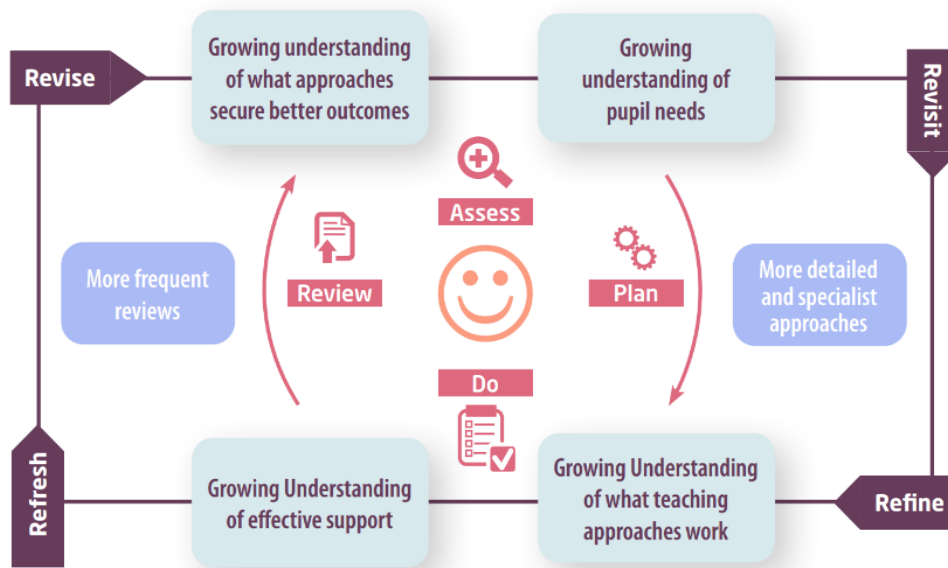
Revise

Growing understanding of what approaches secure better outcomes

Growing understanding of pupil needs

Revisit

Assess

More frequent reviews

Review

Plan

More detailed and specialist approaches

Do

Refresh

Growing Understanding of effective support

Growing Understanding of what teaching approaches work

Refine